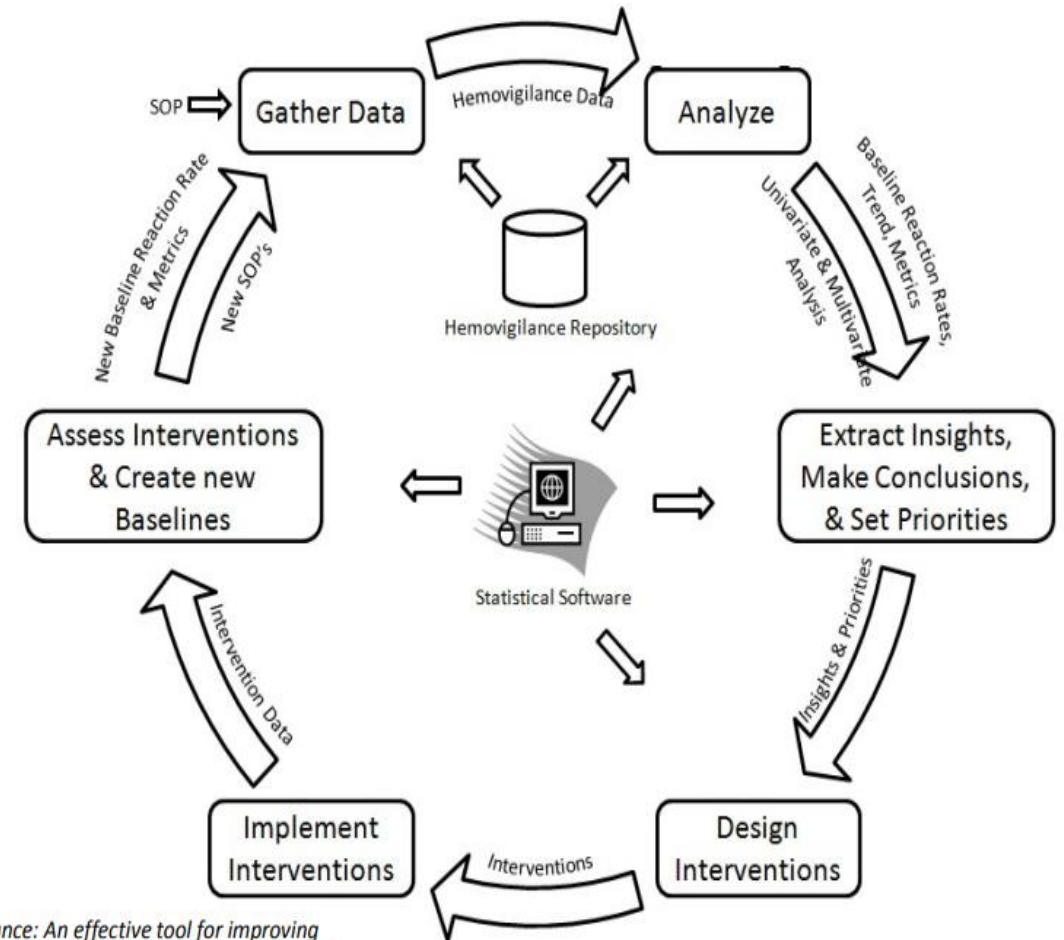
SOP

Gather Data

Hemovigilance Data

Analyze

Baseline Reaction Rates, Trend, Metrics

Univariate & Multivariate Analysis

Hemovigilance Repository

New Baseline Reaction Rate & Metrics

New SOP's

Assess Interventions & Create new Baselines

Extract Insights, Make Conclusions, & Set Priorities

Statistical Software

Insights & Priorities

Intervention Data

Implement Interventions

Interventions

Design Interventions

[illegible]nce: An effective tool for improving